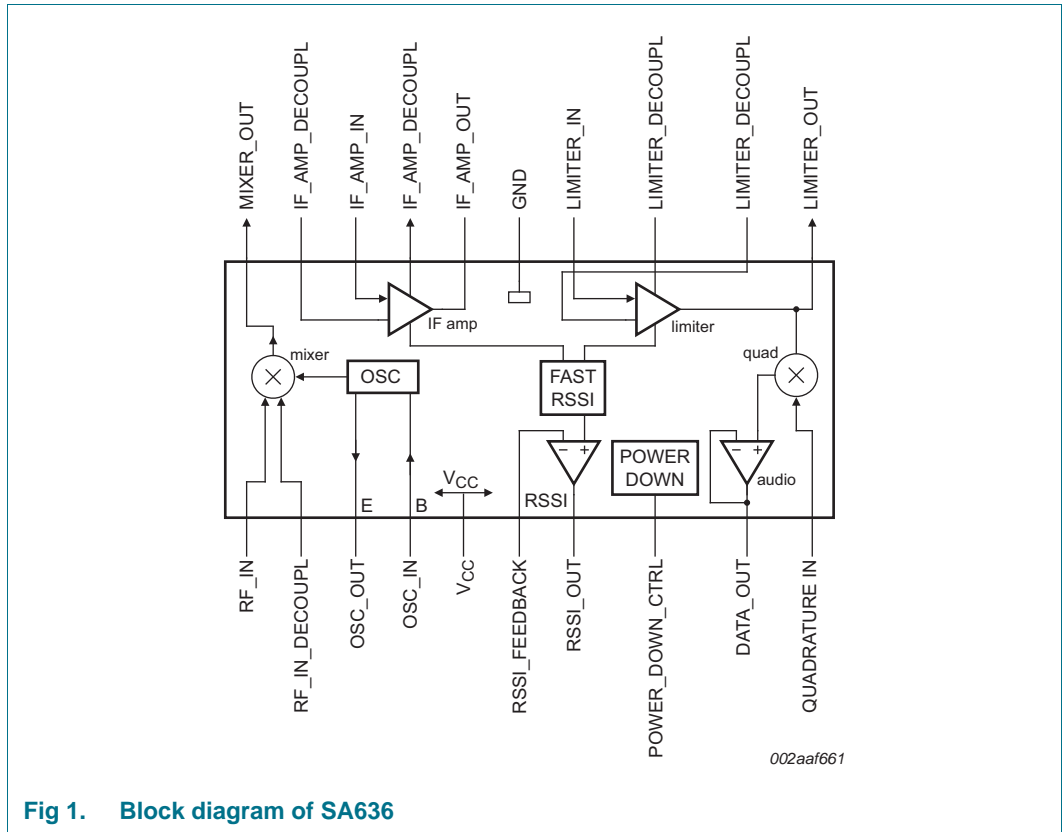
MIXER_OUT
IF_AMP_DECOUPL
IF_AMP_IN
IF_AMP_DECOUPL
IF_AMP_OUT
GND
LIMITER_IN
LIMITER_DECOUPL
LIMITER_DECOUPL
LIMITER_OUT

IF amp
limiter
mixer
OSC
FAST RSSI
quad
E
B
$V_{CC}$
RSSI
POWER DOWN
audio

RF_IN
RF_IN_DECOUPL
OSC_OUT
OSC_IN
$V_{CC}$
RSSI_FEEDBACK
RSSI_OUT
POWER_DOWN_CTRL
DATA_OUT
QUADRATURE IN

002aaf661

Fig 1. Block diagram of SA636